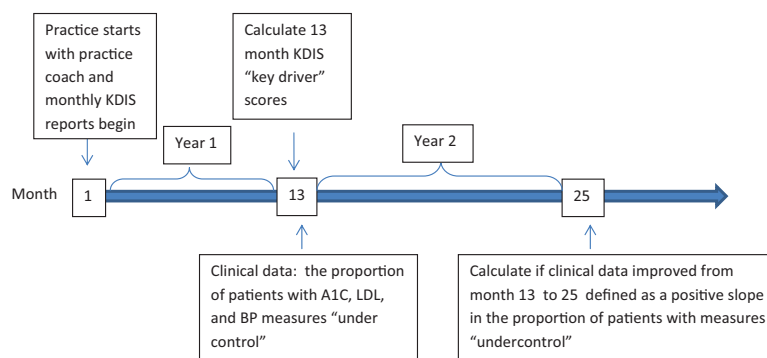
Practice starts with practice coach and monthly KDIS reports begin

Calculate 13 month KDIS "key driver" scores

Year 1

Year 2

Month

1

13

25

Clinical data: the proportion of patients with A1C, LDL, and BP measures "under control"

Calculate if clinical data improved from month 13 to 25 defined as a positive slope in the proportion of patients with measures "undercontrol"